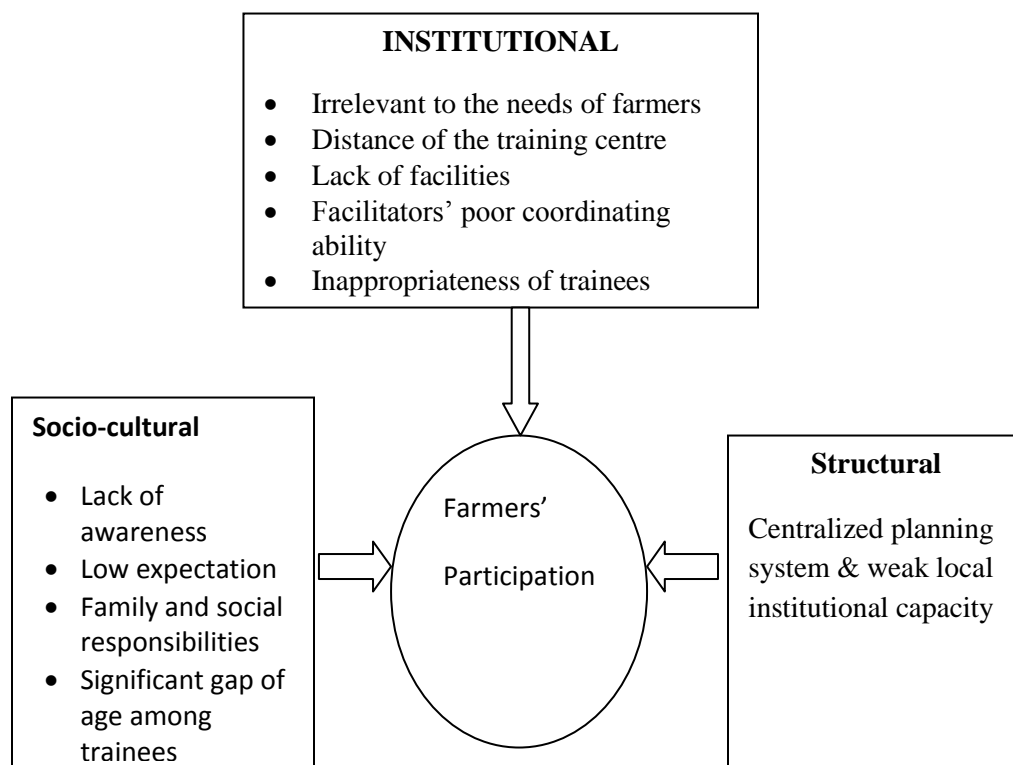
INSTITUTIONAL

- Irrelevant to the needs of farmers
- Distance of the training centre
- Lack of facilities
- Facilitators' poor coordinating ability
- Inappropriateness of trainees

Socio-cultural

- Lack of awareness
- Low expectation
- Family and social responsibilities
- Significant gap of age among trainees

Farmers' Participation

Structural

Centralized planning system & weak local institutional capacity